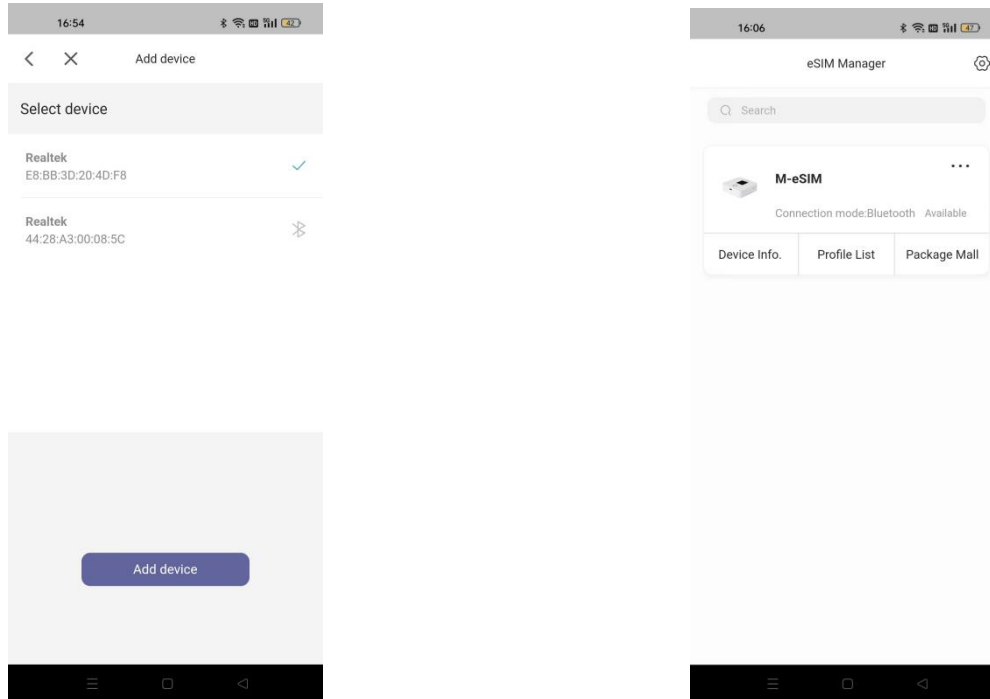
16:54

Add device

Select device

Realtek
E8:BB:3D:20:4D:F8

Realtek
44:28:A3:00:08:5C

Add device

16:06

eSIM Manager

Search

M-eSIM

Connection mode:Bluetooth Available

Device Info.

Profile List

Package Mall